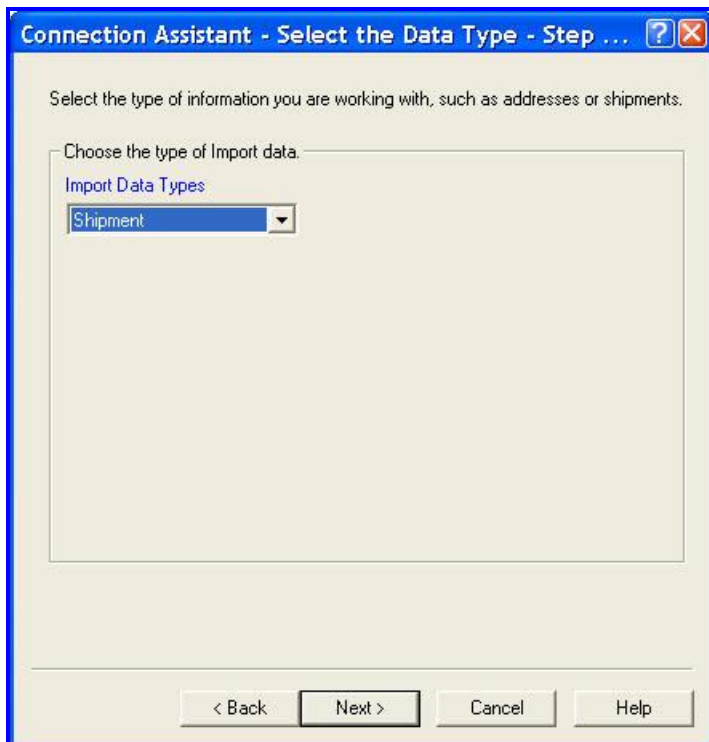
Connection Assistant - Select the Data Type - Step ...

Select the type of information you are working with, such as addresses or shipments.

Choose the type of Import data.

Import Data Types

Shipment

< Back
Next >
Cancel
Help